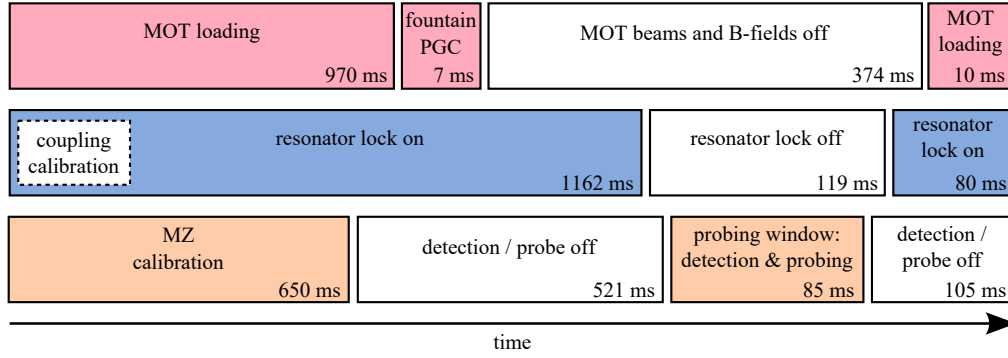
MOT loading
970 ms

fountain PGC
7 ms

MOT beams and B-fields off
374 ms

MOT loading
10 ms

coupling calibration

resonator lock on
1162 ms

resonator lock off
119 ms

resonator lock on
80 ms

MZ calibration
650 ms

detection / probe off
521 ms

probing window: detection & probing
85 ms

detection / probe off
105 ms

time